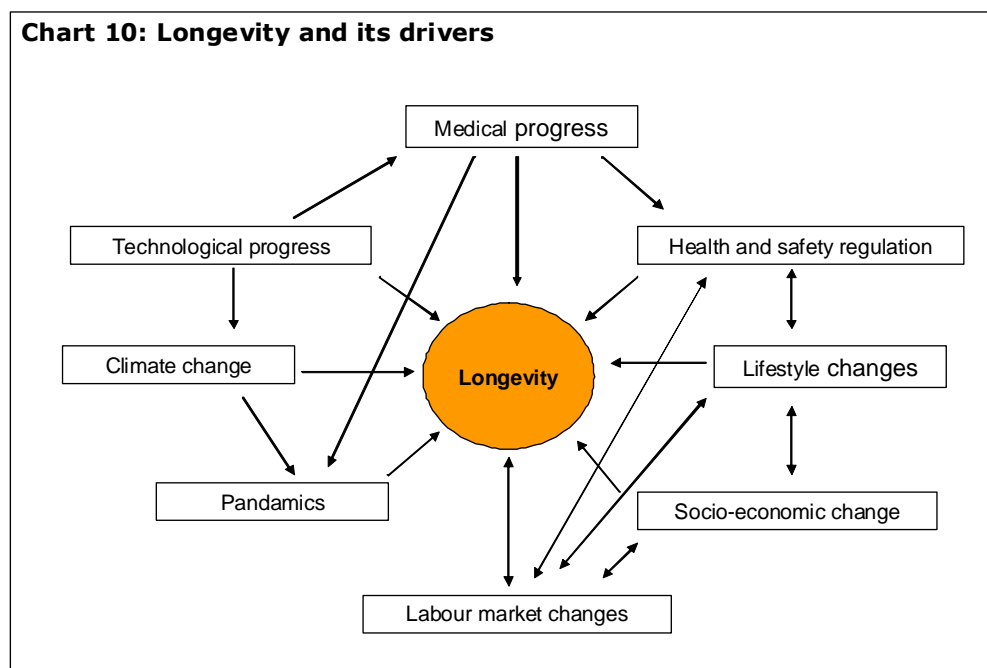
Chart 10: Longevity and its drivers

Medical progress

Technological progress

Health and safety regulation

Climate change

Longevity

Lifestyle changes

Pandamics

Socio-economic change

Labour market changes